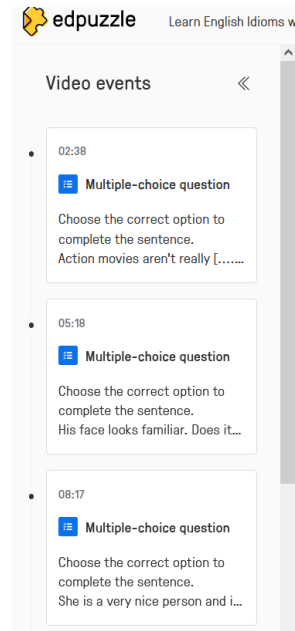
edpuzzle Learn English Idioms w

Video events

02:38
Multiple-choice question
Choose the correct option to complete the sentence.
Action movies aren't really [......

05:18
Multiple-choice question
Choose the correct option to complete the sentence.
His face looks familiar. Does it...

08:17
Multiple-choice question
Choose the correct option to complete the sentence.
She is a very nice person and i...